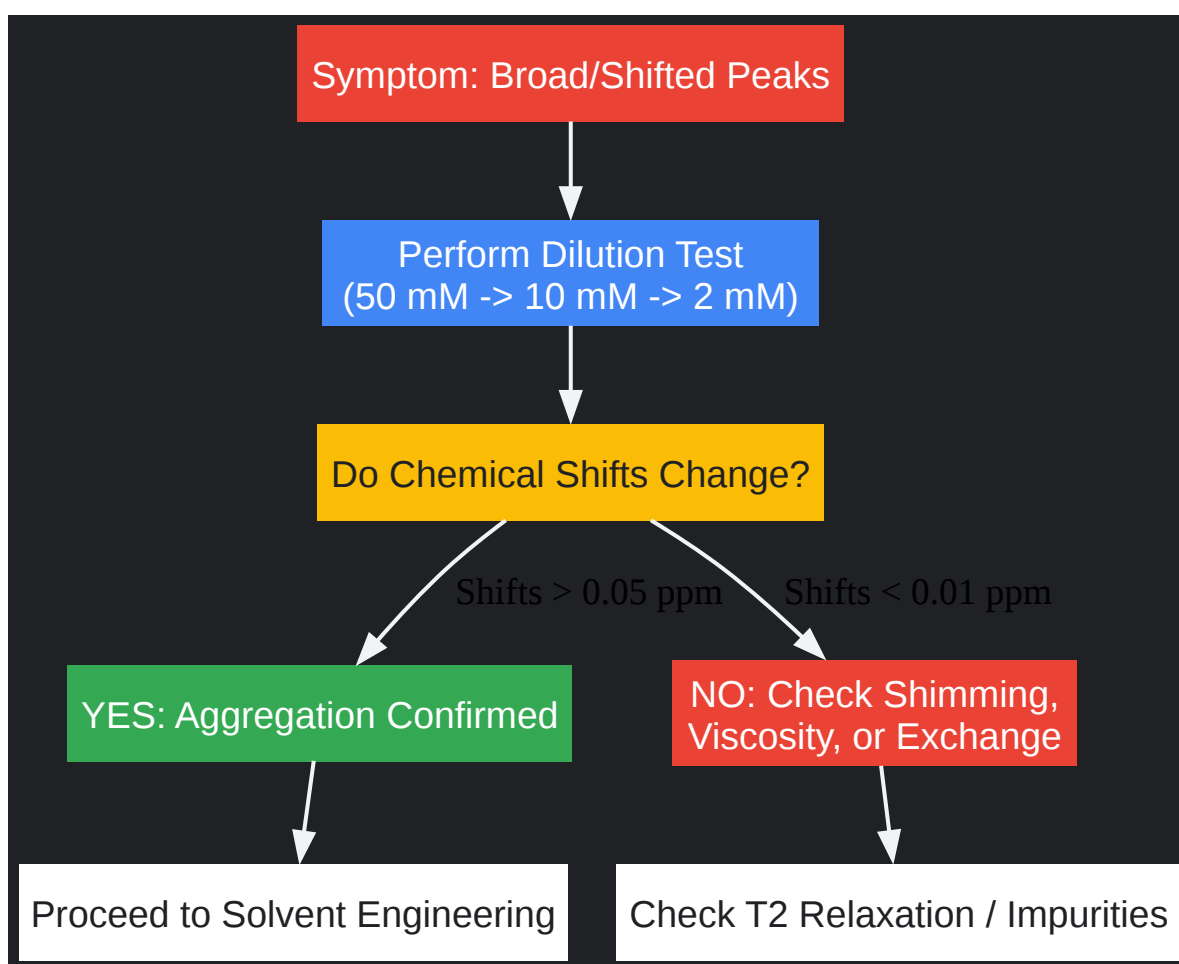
Symptom: Broad/Shifted Peaks

Perform Dilution Test
(50 mM -> 10 mM -> 2 mM)

Do Chemical Shifts Change?

Shifts > 0.05 ppm

Shifts < 0.01 ppm

YES: Aggregation Confirmed

NO: Check Shimming, Viscosity, or Exchange

Proceed to Solvent Engineering

Check T2 Relaxation / Impurities